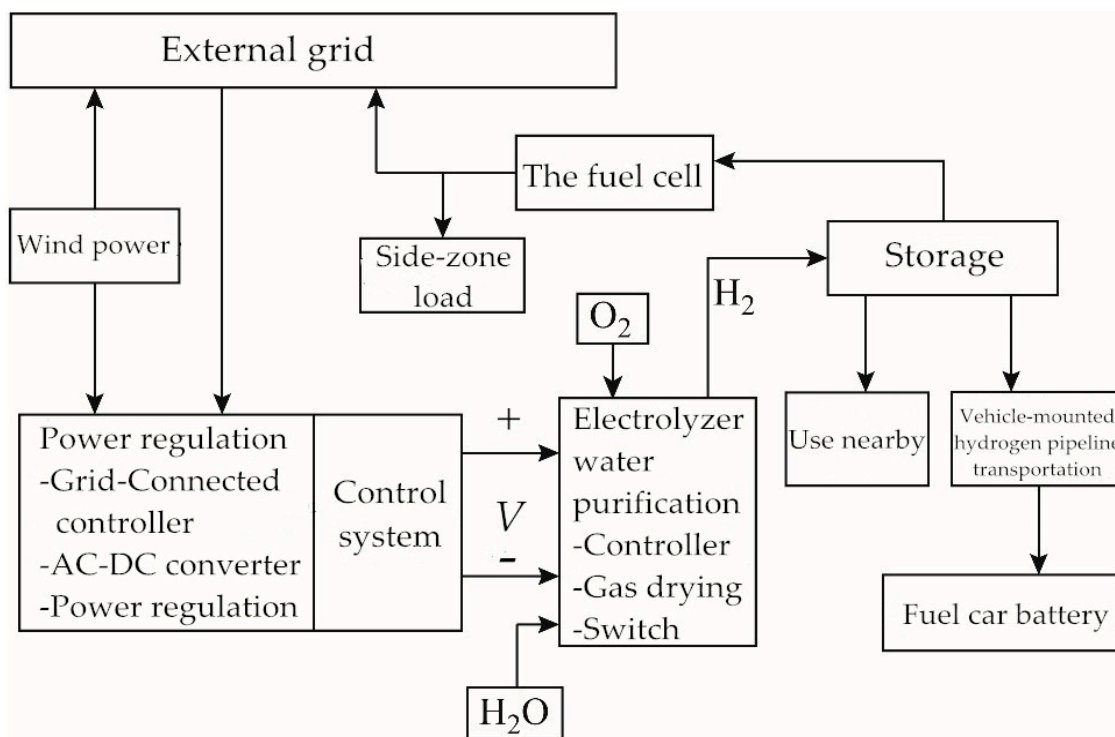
External grid

Wind power

The fuel cell

Side-zone load

Storage

$H_2$

$O_2$

Power regulation
-Grid-Connected controller
-AC-DC converter
-Power regulation

Control system

+

$V$

-

Electrolyzer water purification
-Controller
-Gas drying
-Switch

Use nearby

Vehicle-mounted hydrogen pipeline transportation

Fuel car battery

$H_2O$